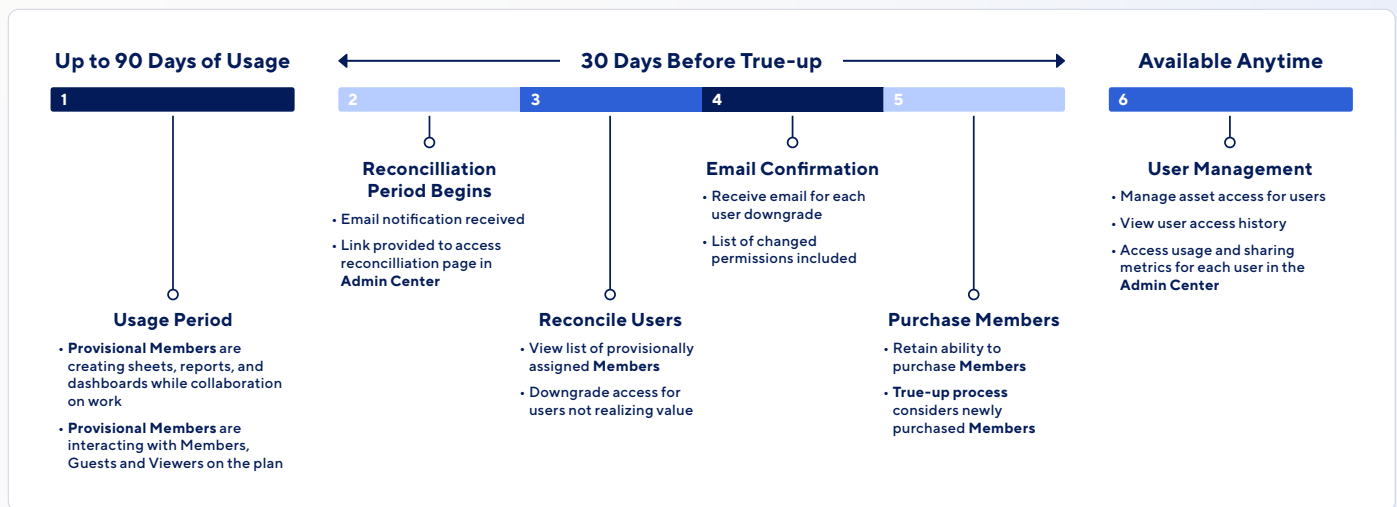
Up to 90 Days of Usage

30 Days Before True-up

Available Anytime

1

2

3

4

5

6

Reconcilliation Period Begins
• Email notification received
• Link provided to access reconcilliation page in **Admin Center**

Email Confirmation
• Receive email for each user downgrade
• List of changed permissions included

User Management
• Manage asset access for users
• View user access history
• Access usage and sharing metrics for each user in the **Admin Center**

Usage Period
• **Provisional Members** are creating sheets, reports, and dashboards while collaboration on work
• **Provisional Members** are interacting with Members, Guests and Viewers on the plan

Reconcile Users
• View list of provisionally assigned **Members**
• Downgrade access for users not realizing value

Purchase Members
• Retain ability to purchase **Members**
• **True-up process** considers newly purchased **Members**